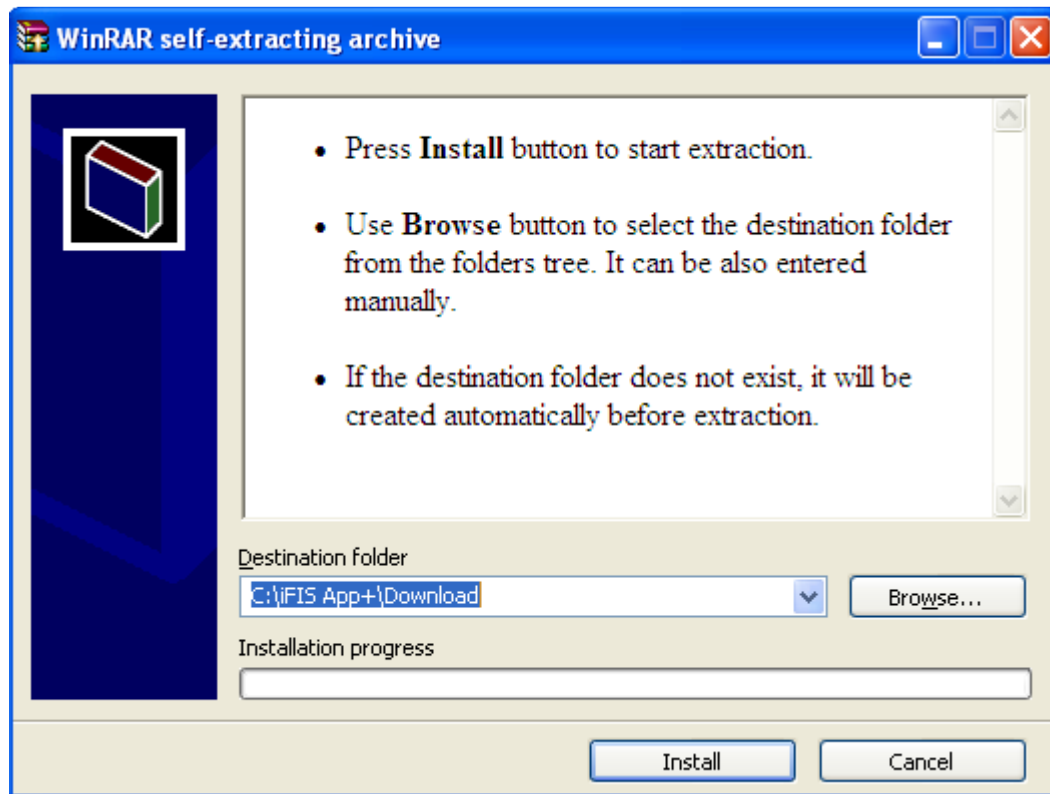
WinRAR self-extracting archive

• Press **Install** button to start extraction.

• Use **Browse** button to select the destination folder from the folders tree. It can be also entered manually.

• If the destination folder does not exist, it will be created automatically before extraction.

Destination folder

C:\iFIS App+\Download

Browse...

Installation progress

Install

Cancel